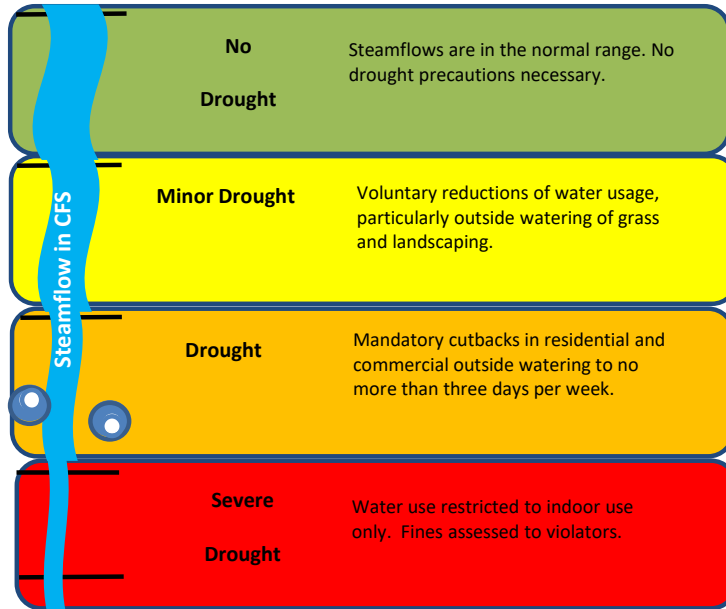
Steamflow in CFS

No

Drought

Steamflows are in the normal range. No drought precautions necessary.

Minor Drought

Voluntary reductions of water usage, particularly outside watering of grass and landscaping.

Drought

Mandatory cutbacks in residential and commercial outside watering to no more than three days per week.

Severe

Drought

Water use restricted to indoor use only. Fines assessed to violators.